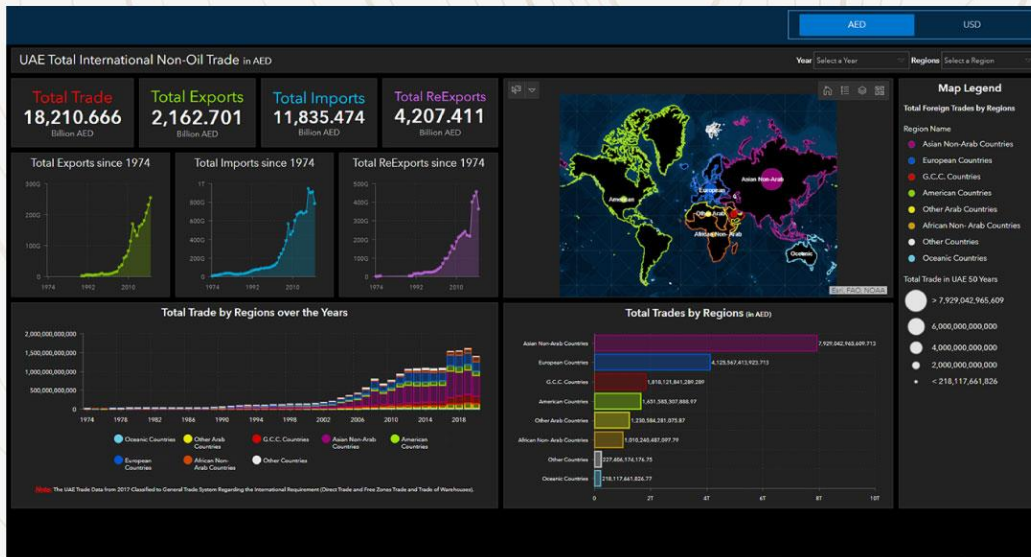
AED USD

UAE Total International Non-Oil Trade in AED

Year Select a Year Regions Select a Region

Total Trade
18,210.666
Billion AED

Total Exports
2,162.701
Billion AED

Total Imports
11,835.474
Billion AED

Total ReExports
4,207.411
Billion AED

Total Exports since 1974
300G
200G
100G
0
1974 1992 2010

Total Imports since 1974
1T
800G
600G
400G
200G
0
1974 1992 2010

Total ReExports since 1974
500G
400G
300G
200G
100G
0
1974 1992 2010

American
European
Asian Non-Arab
Other Arab
African Non-Arab
Oceanic
Esri, FAO, NOAA

Map Legend
Total Foreign Trades by Regions
Region Name
Asian Non-Arab Countries
European Countries
G.C.C. Countries
American Countries
Other Arab Countries
African Non- Arab Countries
Other Countries
Oceanic Countries
Total Trade in UAE 50 Years
> 7,929,042,965,609
6,000,000,000,000
4,000,000,000,000
2,000,000,000,000
< 218,117,661,826

Total Trade by Regions over the Years
2,000,000,000,000
1,500,000,000,000
1,000,000,000,000
500,000,000,000
0
1974 1978 1982 1986 1990 1994 1998 2002 2006 2010 2014 2018

Oceanic Countries
Other Arab Countries
G.C.C. Countries
Asian Non-Arab Countries
American Countries
European Countries
African Non-Arab Countries
Other Countries

Note: The UAE Trade Data from 2017 Classified to General Trade System Regarding the International Requirement (Direct Trade and Free Zones Trade and Trade of Warehouses).

Total Trades by Regions (in AED)
Asian Non-Arab Countries 7,929,042,965,609.713
European Countries 4,125,567,413,923.713
G.C.C. Countries 1,818,121,841,289.289
American Countries 1,651,583,507,888.97
Other Arab Countries 1,230,584,281,075.87
African Non-Arab Countries 1,010,245,487,097.79
Other Countries 227,456,174,176.75
Oceanic Countries 218,117,661,826.77
0 2T 4T 6T 8T 10T